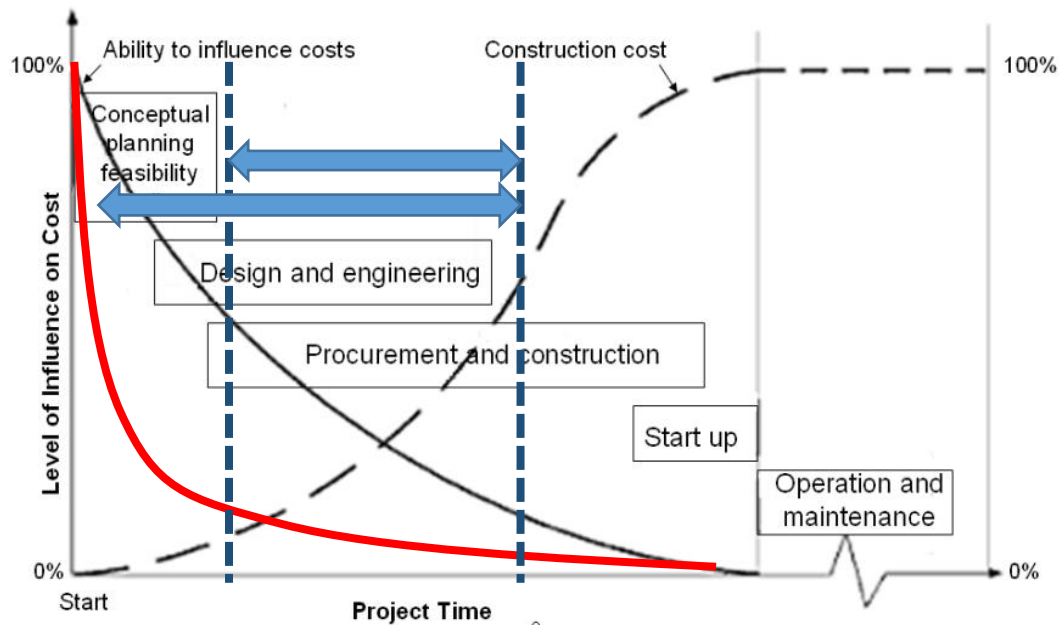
Ability to influence costs

Construction cost

100%

100%

Conceptual planning feasibility

Design and engineering

Procurement and construction

Start up

Operation and maintenance

Level of Influence on Cost

0%

0%

Start

Project Time